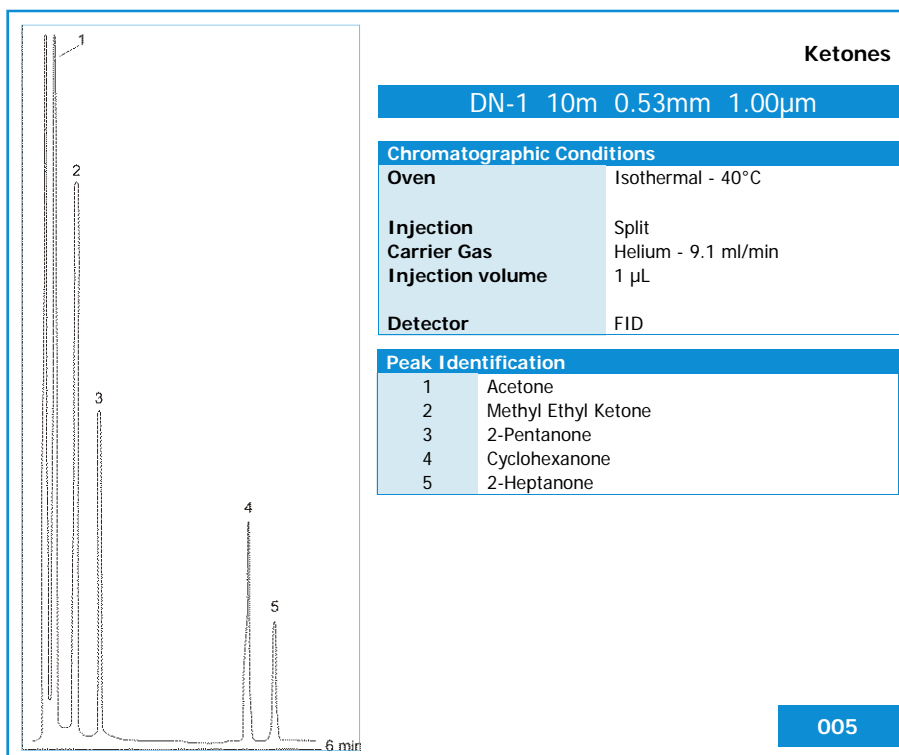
1
2
3
4
5
6 min

Ketones

DN-1 10m 0.53mm 1.00µm

| Chromatographic Conditions | |
|---|---|
| Oven | Isothermal - 40°C |
| Injection | Split |
| Carrier Gas | Helium - 9.1 ml/min |
| Injection volume | 1 µL |
| Detector | FID |

| Peak Identification | |
|---|---|
| 1 | Acetone |
| 2 | Methyl Ethyl Ketone |
| 3 | 2-Pentanone |
| 4 | Cyclohexanone |
| 5 | 2-Heptanone |

005